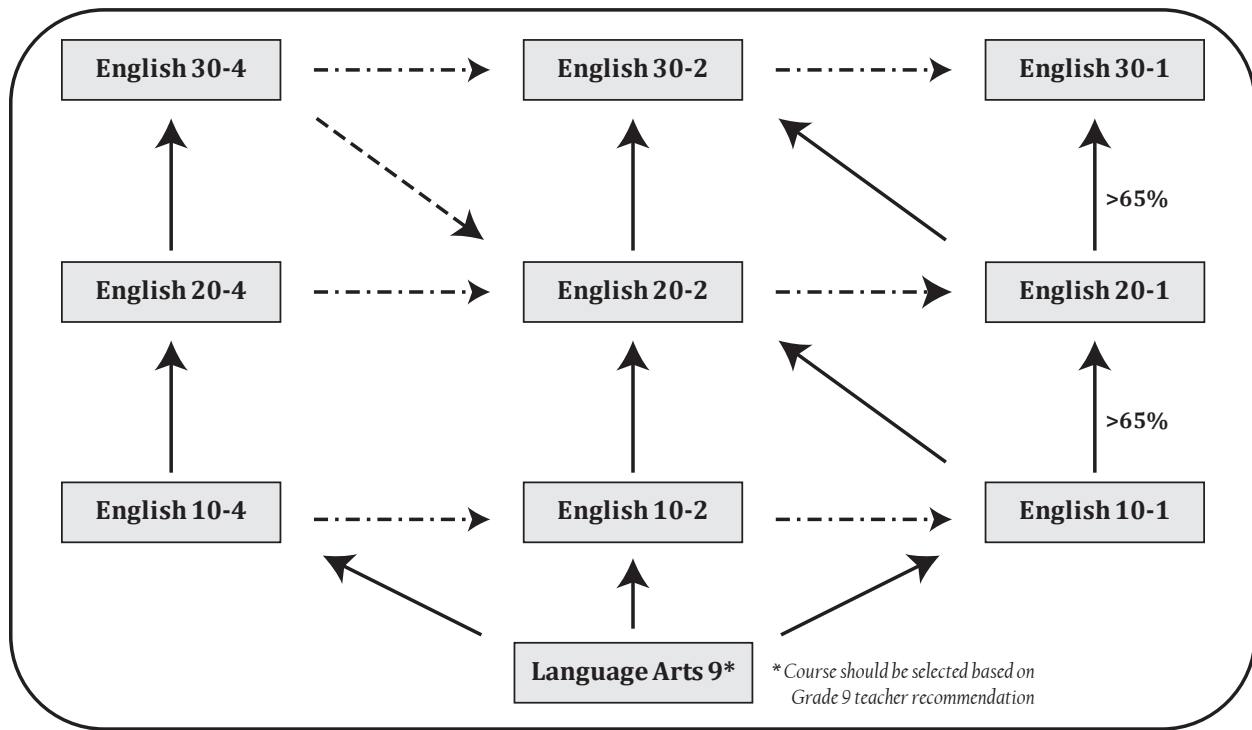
English 30-4

English 30-2

English 30-1

>65%

English 20-4

English 20-2

English 20-1

>65%

English 10-4

English 10-2

English 10-1

Language Arts 9*

* Course should be selected based on Grade 9 teacher recommendation